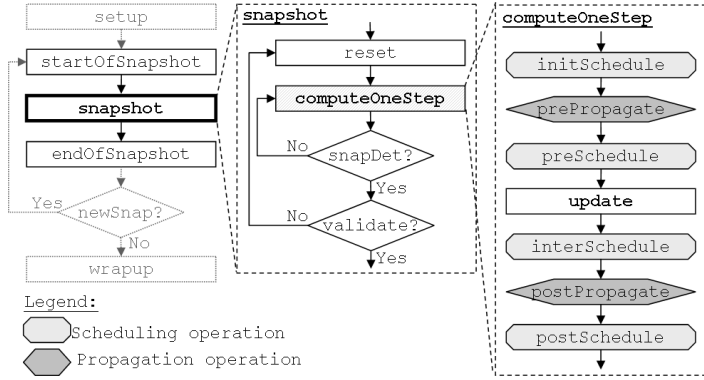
setup
startOfSnapshot
snapshot
endOfSnapshot
Yes
newSnap?
No
wrapup

snapshot
reset
computeOneStep
No
snapDet?
Yes
No
validate?
Yes

computeOneStep
initSchedule
prePropagate
preSchedule
update
interSchedule
postPropagate
postSchedule

Legend:
Scheduling operation
Propagation operation